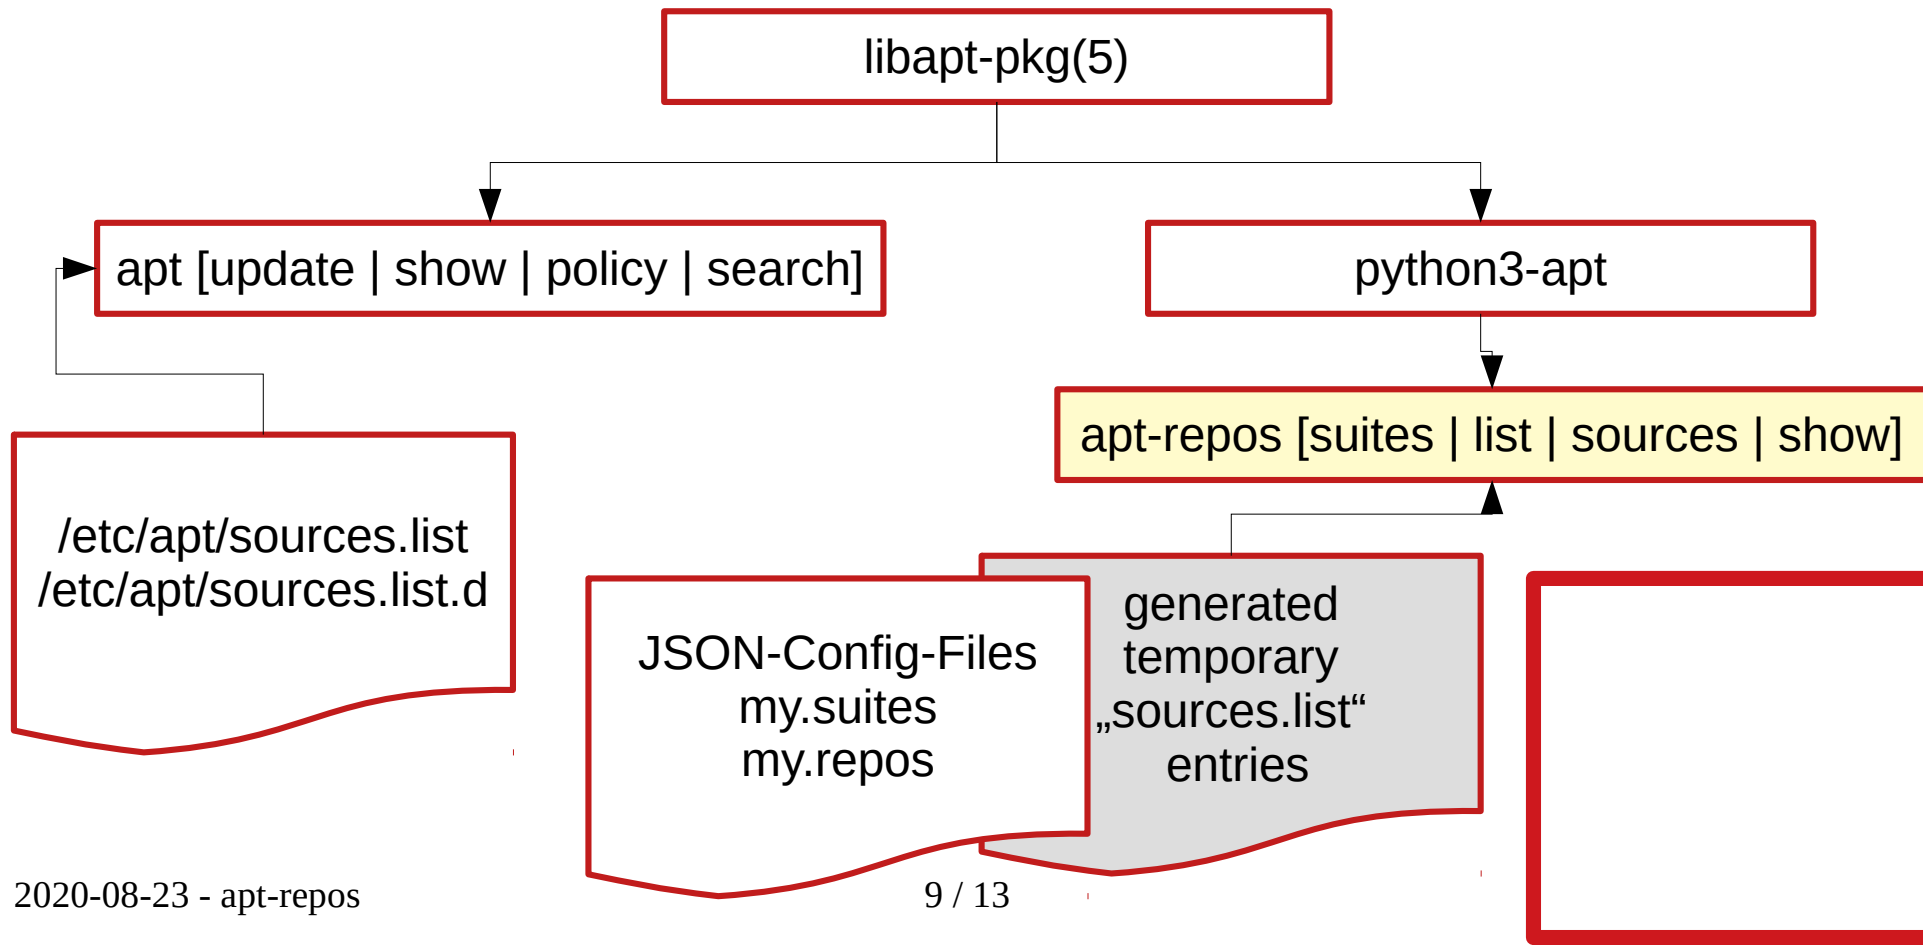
libapt-pkg(5)

apt [update | show | policy | search]

python3-apt

apt-repos [suites | list | sources | show]

/etc/apt/sources.list
/etc/apt/sources.list.d

JSON-Config-Files
my.suites
my.repos

generated temporary „sources.list“ entries

2020-08-23 - apt-repos

9 / 13